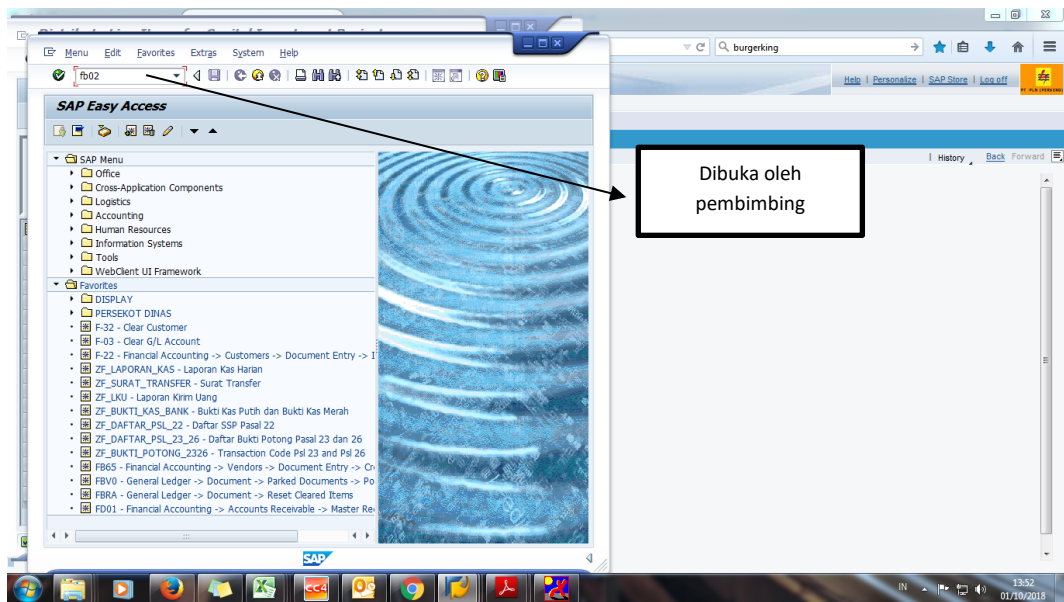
Menu Edit Favorites Extras System Help

fb02

burgerking

Help | Personalize | SAP Store | Log off

PT. PLN (PERSERO)

History Back Forward

SAP Easy Access

SAP Menu
Office
Cross-Application Components
Logistics
Accounting
Human Resources
Information Systems
Tools
WebClient UI Framework
Favorites
DISPLAY
PERSEKOT DINAS
F-32 - Clear Customer
F-03 - Clear G/L Account
F-22 - Financial Accounting -> Customers -> Document Entry -> I
ZF_LAPORAN_KAS - Laporan Kas Harian
ZF_SURAT_TRANSFER - Surat Transfer
ZF_LKU - Laporan Kirim Uang
ZF_BUKTI_KAS_BANK - Bukti Kas Putih dan Bukti Kas Merah
ZF_DAFTAR_PSL_22 - Daftar SSP Pasal 22
ZF_DAFTAR_PSL_23_26 - Daftar Bukti Potong Pasal 23 dan 26
ZF_BUKTI_POTONG_2326 - Transaction Code Psl 23 and Psl 26
FB65 - Financial Accounting -> Vendors -> Document Entry -> Cr
FBV0 - General Ledger -> Document -> Parked Documents -> Po
FBRA - General Ledger -> Document -> Reset Cleared Items
FD01 - Financial Accounting -> Accounts Receivable -> Master Re

Dibuka oleh pembimbing

SAP

IN 13:52 01/10/2018